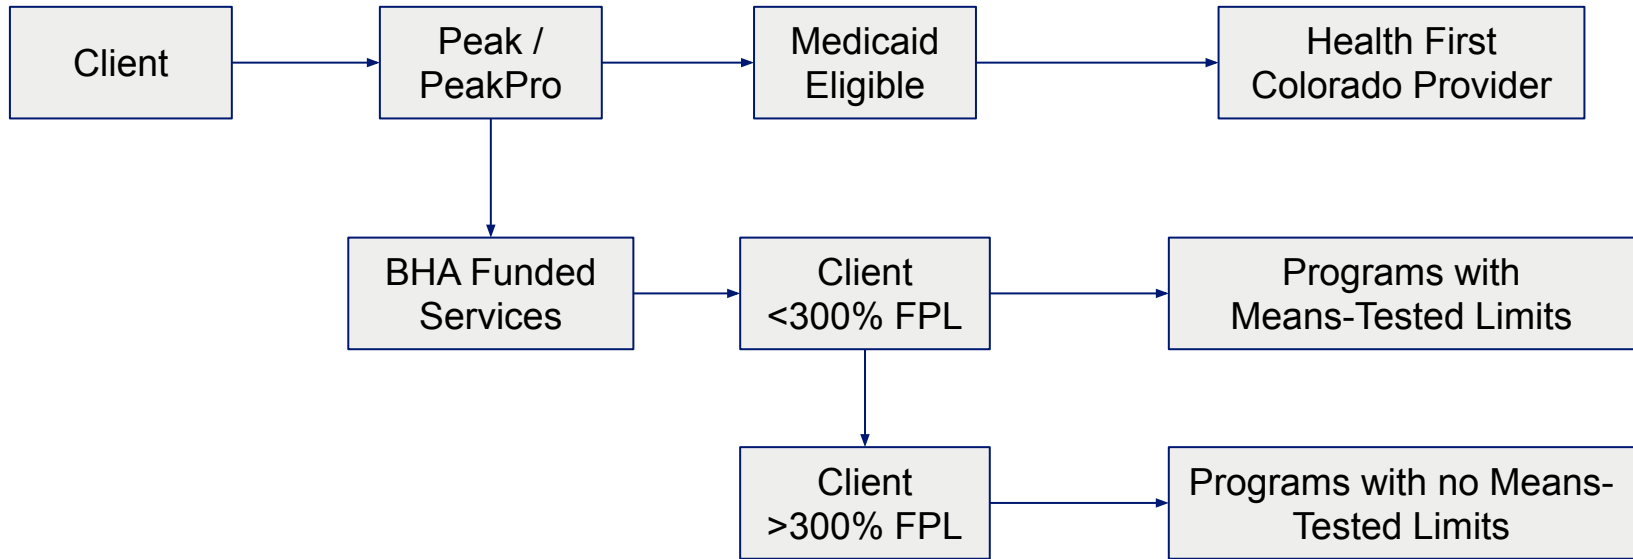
Client

Peak / PeakPro

Medicaid Eligible

Health First Colorado Provider

BHA Funded Services

Client <300% FPL

Programs with Means-Tested Limits

Client >300% FPL

Programs with no Means-Tested Limits